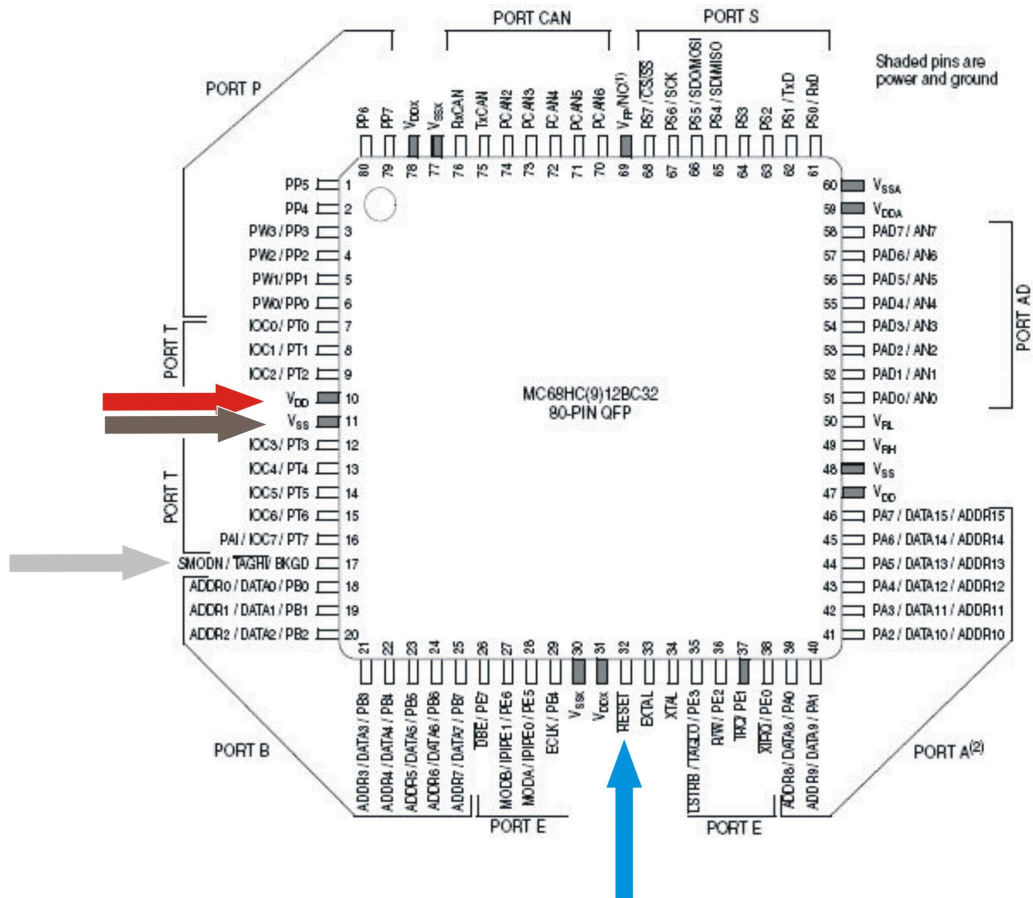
PORT CAN
PORT S
Shaded pins are power and ground
PORT P

PP6 80
PP7 79
$V_{DDX}$ 78
$V_{SSX}$ 77
RxCAN 76
TxCAN 75
PCAN2 74
PCAN3 73
PCAN4 72
PCAN5 71
PCAN6 70
$V_{FP}$/NC$^{(1)}$ 69
PS7 / $\overline{CS}$/SS 68
PS6 / SCK 67
PS5 / SDO/MOSI 66
PS4 / SDI/MISO 65
PS3 64
PS2 63
PS1 / TxD 62
PS0 / RxD 61

PP5 1
PP4 2
PW3 / PP3 3
PW2 / PP2 4
PW1 / PP1 5
PW0 / PP0 6
IOC0 / PT0 7
IOC1 / PT1 8
IOC2 / PT2 9
$V_{DD}$ 10
$V_{SS}$ 11
IOC3 / PT3 12
IOC4 / PT4 13
IOC5 / PT5 14
IOC6 / PT6 15
PAI / IOC7 / PT7 16
SMODN / $\overline{TAGHI}$/ BKGD 17
ADDR0 / DATA0 / PB0 18
ADDR1 / DATA1 / PB1 19
ADDR2 / DATA2 / PB2 20

PORT T
PORT T

MC68HC(9)12BC32
80-PIN QFP

60 $V_{SSA}$
59 $V_{DDA}$
58 PAD7 / AN7
57 PAD6 / AN6
56 PAD5 / AN5
55 PAD4 / AN4
54 PAD3 / AN3
53 PAD2 / AN2
52 PAD1 / AN1
51 PAD0 / AN0
50 $V_{RL}$
49 $V_{RH}$
48 $V_{SS}$
47 $V_{DD}$
46 PA7 / DATA15 / ADDR15
45 PA6 / DATA14 / ADDR14
44 PA5 / DATA13 / ADDR13
43 PA4 / DATA12 / ADDR12
42 PA3 / DATA11 / ADDR11
41 PA2 / DATA10 / ADDR10
PORT AD

21 ADDR3 / DATA3 / PB3
22 ADDR4 / DATA4 / PB4
23 ADDR5 / DATA5 / PB5
24 ADDR6 / DATA6 / PB6
25 ADDR7 / DATA7 / PB7
26 $\overline{DBE}$ / PE7
27 MODB / IPIPE1 / PE6
28 MODA / IPIPE0 / PE5
29 ECLK / PE4
30 $V_{SSX}$
31 $V_{DDX}$
32 $\overline{RESET}$
33 EXTAL
34 XTAL
35 LSTRB / TAGLO / PE3
36 R/W / PE2
37 $\overline{IRQ}$ / PE1
38 $\overline{XIRQ}$ / PE0
39 ADDR8 / DATA8 / PA0
40 ADDR9 / DATA9 / PA1

PORT B
PORT E
PORT E
PORT A$^{(2)}$